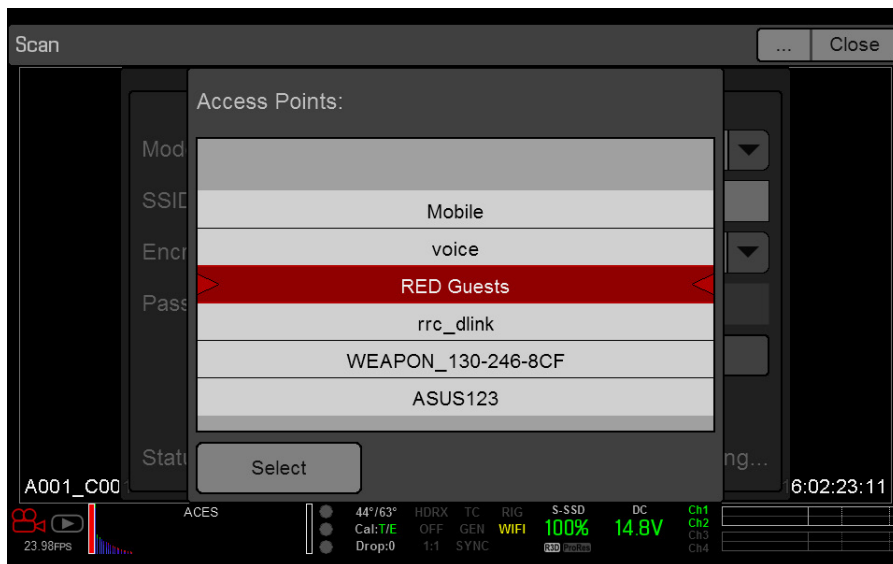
Scan

...

Close

Access Points:

Mod

SSID

Encr

Pass

Mobile

voice

RED Guests

rrc_dlink

WEAPON_130-246-8CF

ASUS123

Statu

Select

ng...

A001_C00

6:02:23:11

23.98FPS

ACES

44°/63°
Cal:T/E
Drop:0

HDRX
OFF
1:1

TC
GEN
SYNC

RIG
WIFI

S-SSD
100%
R3D ProRes

DC
14.8V

Ch1
Ch2
Ch3
Ch4